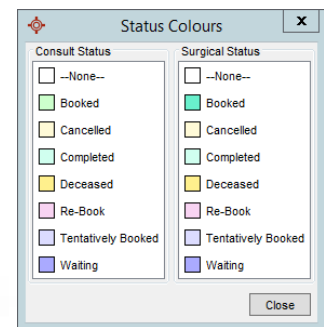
Status Colours

x

Consult Status

--None--

Booked

Cancelled

Completed

Deceased

Re-Book

Tentatively Booked

Waiting

Surgical Status

--None--

Booked

Cancelled

Completed

Deceased

Re-Book

Tentatively Booked

Waiting

Close